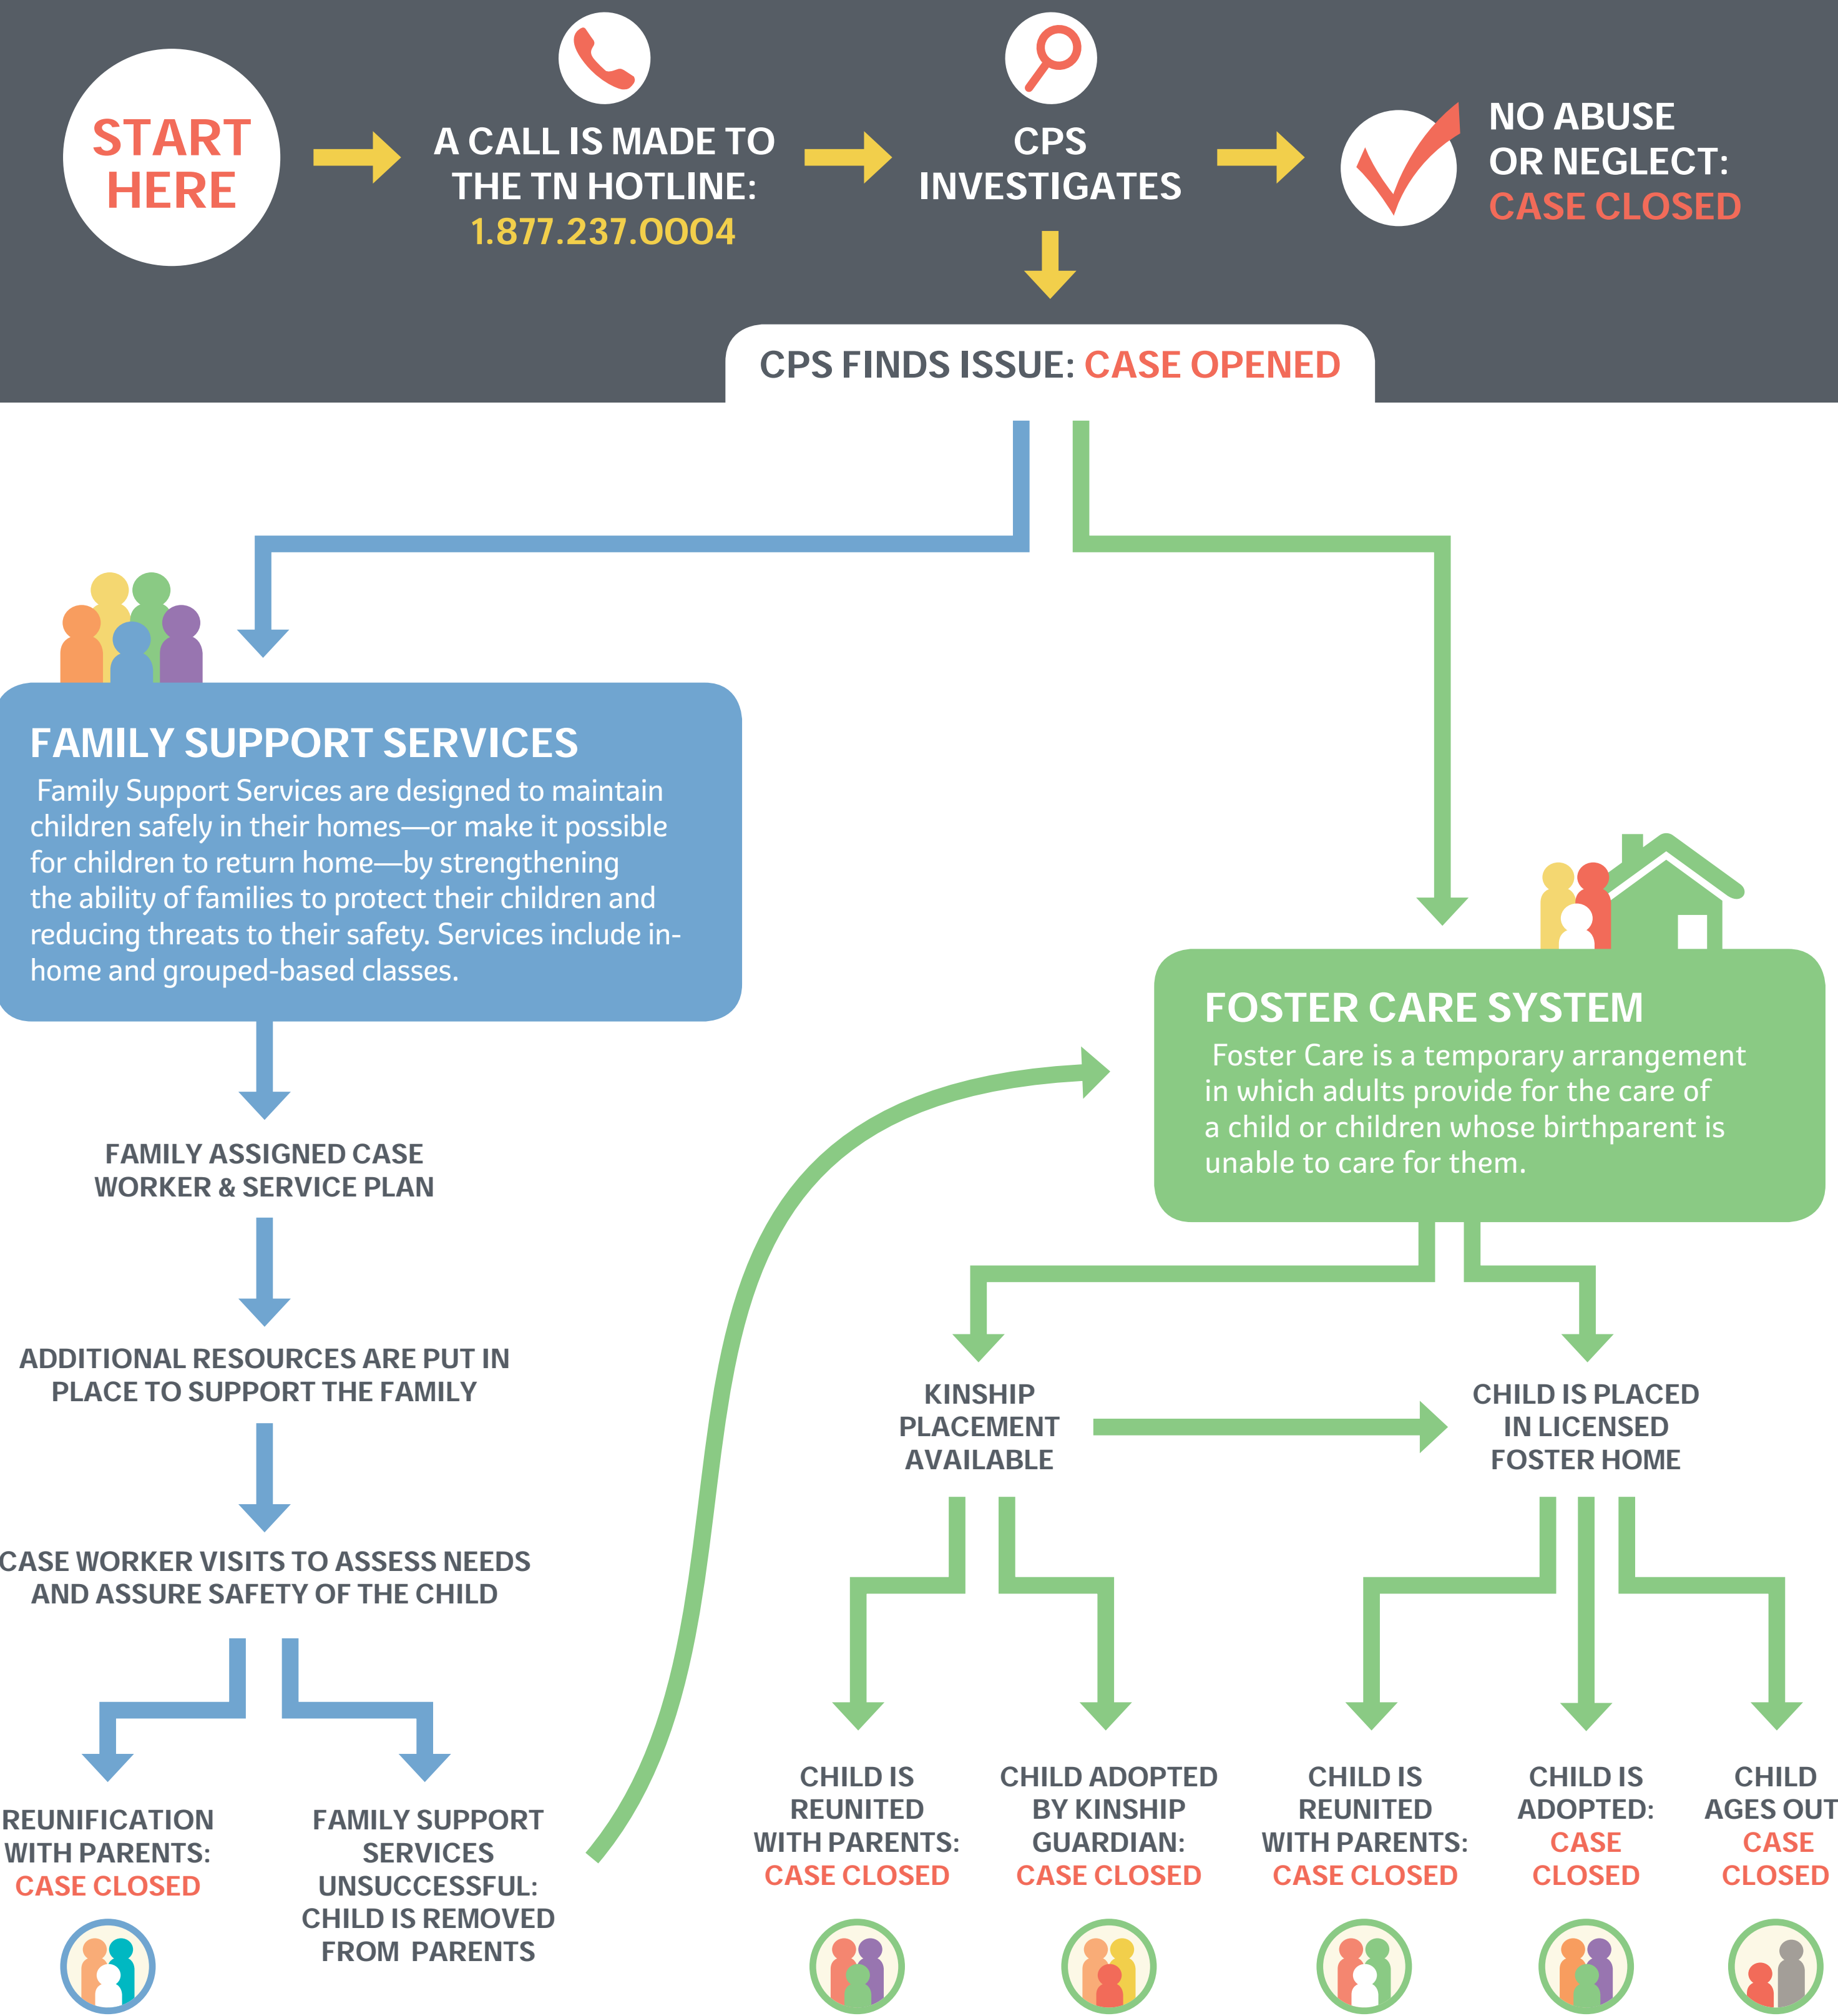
START HERE

A CALL IS MADE TO THE TN HOTLINE: 1.877.237.0004

CPS INVESTIGATES

NO ABUSE OR NEGLECT: CASE CLOSED

CPS FINDS ISSUE: CASE OPENED

FAMILY SUPPORT SERVICES

Family Support Services are designed to maintain children safely in their homes—or make it possible for children to return home—by strengthening the ability of families to protect their children and reducing threats to their safety. Services include in-home and grouped-based classes.

FAMILY ASSIGNED CASE WORKER & SERVICE PLAN

ADDITIONAL RESOURCES ARE PUT IN PLACE TO SUPPORT THE FAMILY

CASE WORKER VISITS TO ASSESS NEEDS AND ASSURE SAFETY OF THE CHILD

REUNIFICATION WITH PARENTS: CASE CLOSED

FAMILY SUPPORT SERVICES UNSUCCESSFUL: CHILD IS REMOVED FROM PARENTS

FOSTER CARE SYSTEM

Foster Care is a temporary arrangement in which adults provide for the care of a child or children whose birthparent is unable to care for them.

KINSHIP PLACEMENT AVAILABLE

CHILD IS PLACED IN LICENSED FOSTER HOME

CHILD IS REUNITED WITH PARENTS: CASE CLOSED

CHILD ADOPTED BY KINSHIP GUARDIAN: CASE CLOSED

CHILD IS REUNITED WITH PARENTS: CASE CLOSED

CHILD IS ADOPTED: CASE CLOSED

CHILD AGES OUT CASE CLOSED